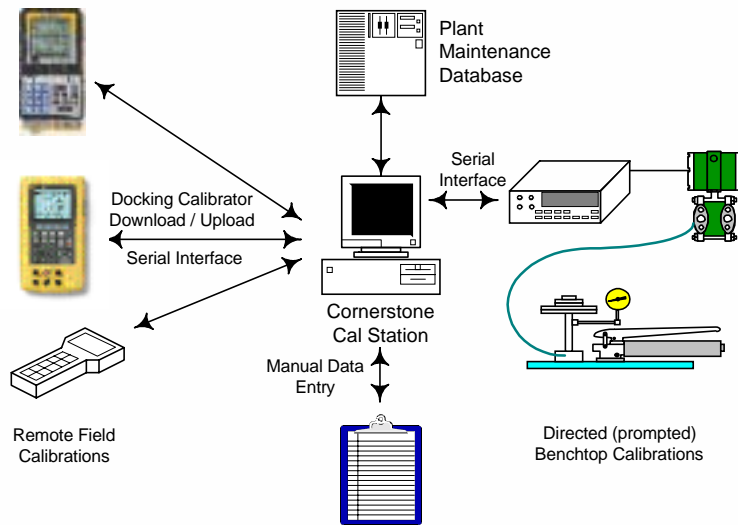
Plant Maintenance Database

Serial Interface

Docking Calibrator Download / Upload

Serial Interface

Cornerstone Cal Station

Manual Data Entry

Remote Field Calibrations

Directed (prompted) Benchtop Calibrations